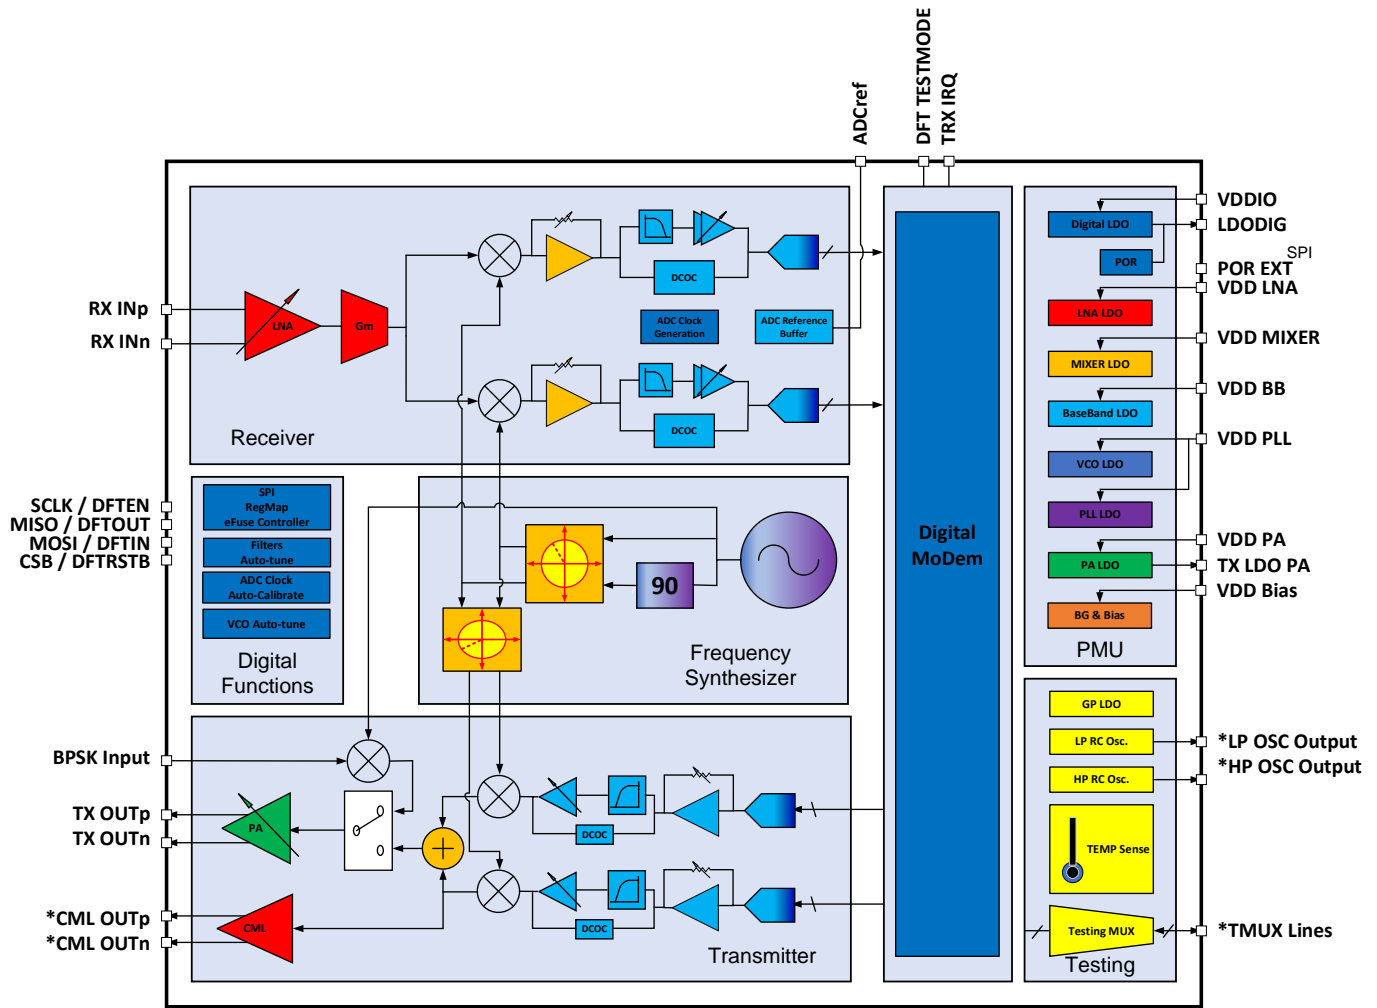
ADCref
DFT TESTMODE
TRX IRQ

RX INp
RX INn
LNA
Gm
DCOC
ADC Clock Generation
ADC Reference Buffer
DCOC
Receiver

SCLK / DFTEN
MISO / DFTOUT
MOSI / DFTIN
CSB / DFTRSTB
SPI RegMap eFuse Controller
Filters Auto-tune
ADC Clock Auto-Calibrate
VCO Auto-tune
Digital Functions

90
Frequency Synthesizer

Digital MoDem

BPSK Input
TX OUTp
TX OUTn
PA
DCOC
DCOC
*CML OUTp
*CML OUTn
CML
Transmitter

Digital LDO
POR
LNA LDO
MIXER LDO
BaseBand LDO
VCO LDO
PLL LDO
PA LDO
BG & Bias
PMU

VDDIO
LDODIG
SPI
POR EXT
VDD LNA
VDD MIXER
VDD BB
VDD PLL
VDD PA
TX LDO PA
VDD Bias

GP LDO
LP RC Osc.
HP RC Osc.
TEMP Sense
Testing MUX
Testing

*LP OSC Output
*HP OSC Output
*TMUX Lines